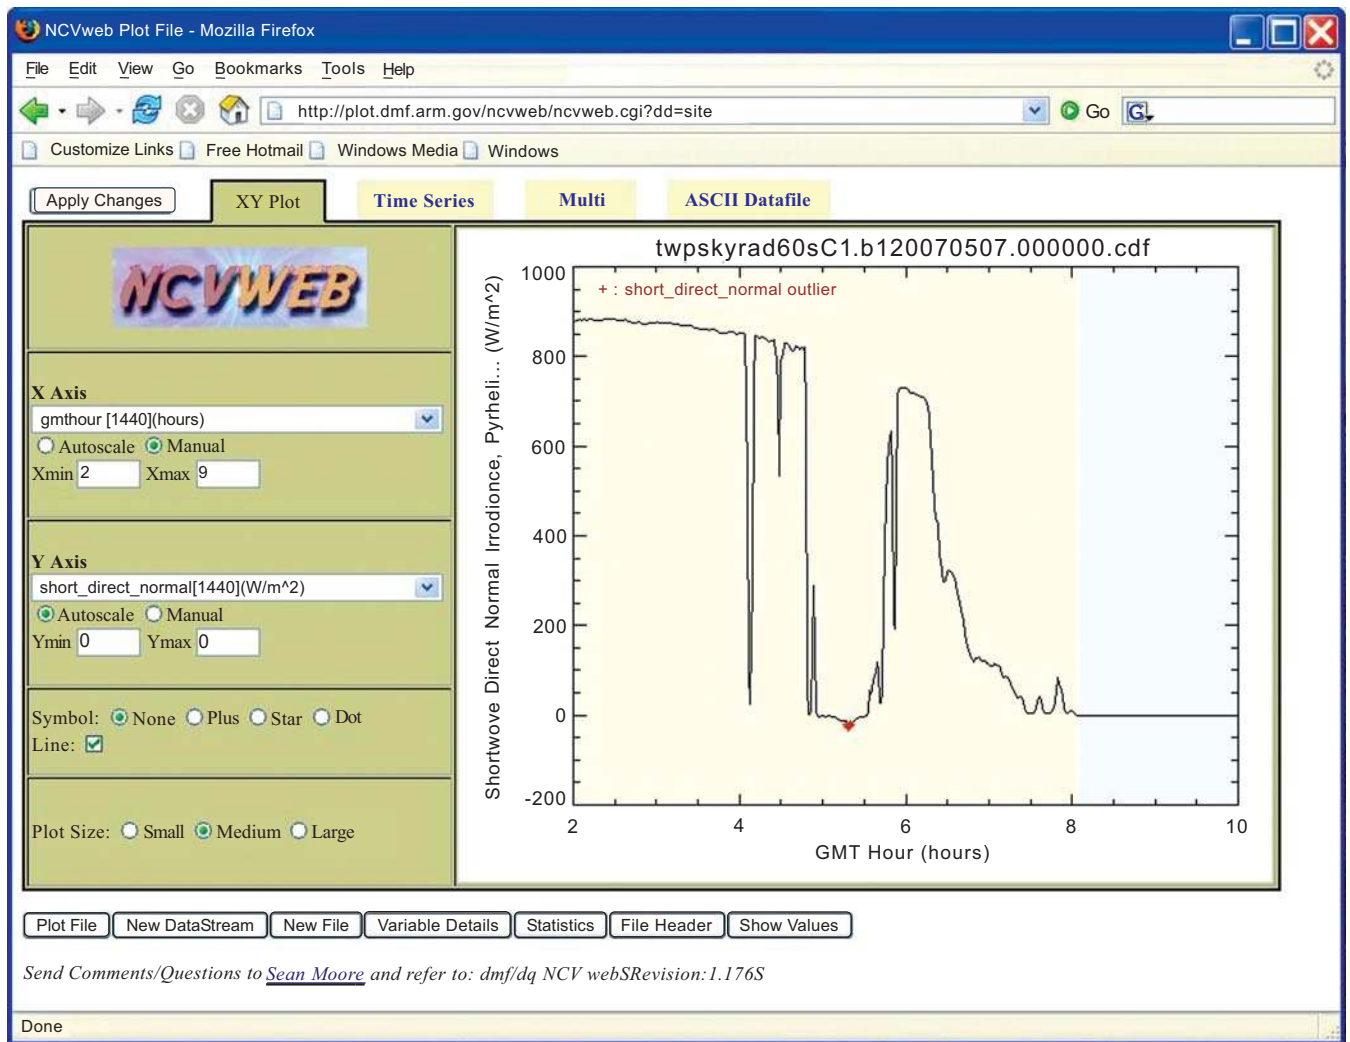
NCVweb Plot File - Mozilla Firefox

File Edit View Go Bookmarks Tools Help

http://plot.dmf.arm.gov/ncvweb/ncvweb.cgi?dd=site

Go

Customize Links Free Hotmail Windows Media Windows

Apply Changes

XY Plot

Time Series

Multi

ASCII Datafile

NCVWEB

X Axis

gmthour [1440](hours)

Autoscale Manual

Xmin 2 Xmax 9

Y Axis

short_direct_normal[1440](W/m^2)

Autoscale Manual

Ymin 0 Ymax 0

Symbol: None Plus Star Dot

Line:

Plot Size: Small Medium Large

twpskyrad60sC1.b120070507.000000.cdf

+ : short_direct_normal outlier

Shortwove Direct Normal Irrodionce, Pyrheli... (W/m^2)

1000
800
600
400
200
0
-200

2 4 6 8 10

GMT Hour (hours)

Plot File New DataStream New File Variable Details Statistics File Header Show Values

Send Comments/Questions to Sean Moore and refer to: dmf/dq NCV webSRevision:1.176S

Done